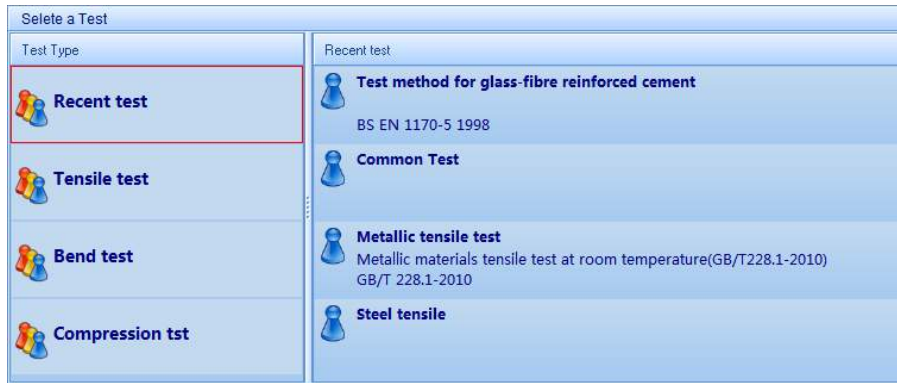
Selete a Test

Test Type

Recent test

Tensile test

Bend test

Compression tst

Recent test

Test method for glass-fibre reinforced cement

BS EN 1170-5 1998

Common Test

Metallic tensile test

Metallic materials tensile test at room temperature(GB/T228.1-2010)

GB/T 228.1-2010

Steel tensile